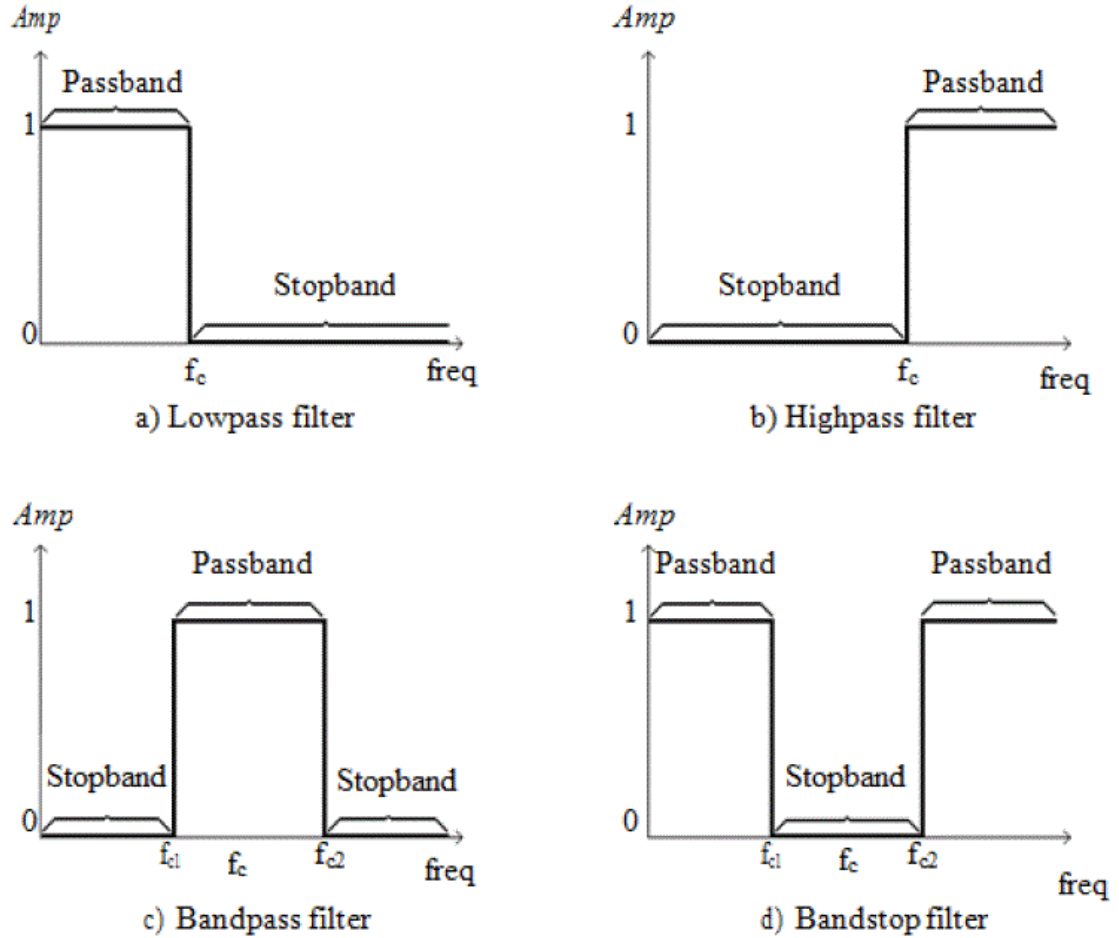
Amp

Passband

1

Stopband

0

$f_c$

freq

a) Lowpass filter

Amp

Passband

1

Stopband

0

$f_c$

freq

b) Highpass filter

Amp

Passband

1

Stopband

Stopband

0

$f_{c1}$

$f_c$

$f_{c2}$

freq

c) Bandpass filter

Amp

Passband

Passband

1

Stopband

0

$f_{c1}$

$f_c$

$f_{c2}$

freq

d) Bandstop filter